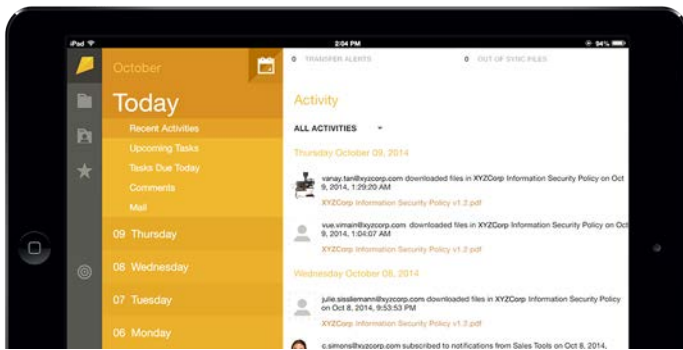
iPad
2:04 PM
94%

October
Today
Recent Activities
Upcoming Tasks
Tasks Due Today
Comments
Mail
09 Thursday
08 Wednesday
07 Tuesday
06 Monday

0 TRANSFER ALERTS
0 OUT OF SYNC FILES

Activity
ALL ACTIVITIES

Thursday October 09, 2014

vanay.tan@xyzcorp.com downloaded files in XYZCorp Information Security Policy on Oct 9, 2014, 1:29:20 AM
XYZCorp Information Security Policy v1.2.pdf

vue.vimain@xyzcorp.com downloaded files in XYZCorp Information Security Policy on Oct 9, 2014, 1:04:07 AM
XYZCorp Information Security Policy v1.2.pdf

Wednesday October 08, 2014

julie.sissliemann@xyzcorp.com downloaded files in XYZCorp Information Security Policy on Oct 8, 2014, 9:53:53 PM
XYZCorp Information Security Policy v1.2.pdf

c.simons@xyzcorp.com subscribed to notifications from Sales Tools on Oct 8, 2014,